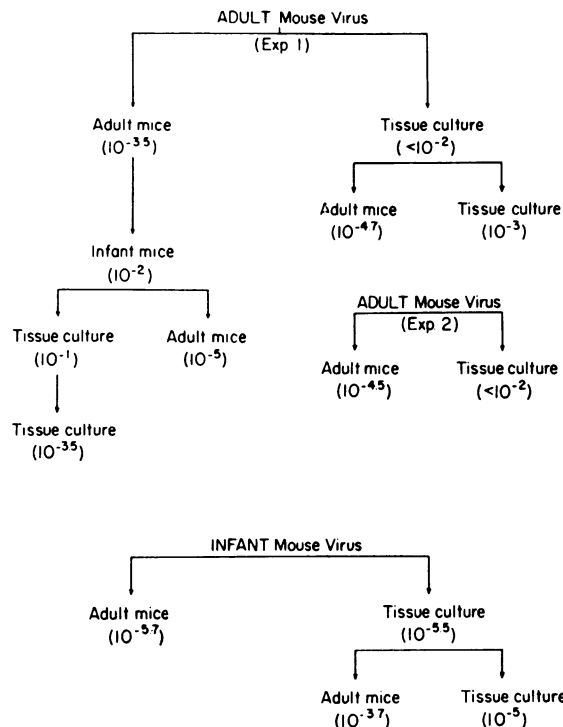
ADULT Mouse Virus
(Exp 1)

Adult mice
($10^{-3.5}$)

Tissue culture
($<10^{-2}$)

Adult mice
($10^{-4.7}$)

Tissue culture
($10^{-3}$)

Infant mice
($10^{-2}$)

Tissue culture
($10^{-1}$)

Adult mice
($10^{-5}$)

Tissue culture
($10^{-3.5}$)

ADULT Mouse Virus
(Exp 2)

Adult mice
($10^{-4.5}$)

Tissue culture
($<10^{-2}$)

INFANT Mouse Virus

Adult mice
($10^{-5.7}$)

Tissue culture
($10^{-5.5}$)

Adult mice
($10^{-3.7}$)

Tissue culture
($10^{-5}$)